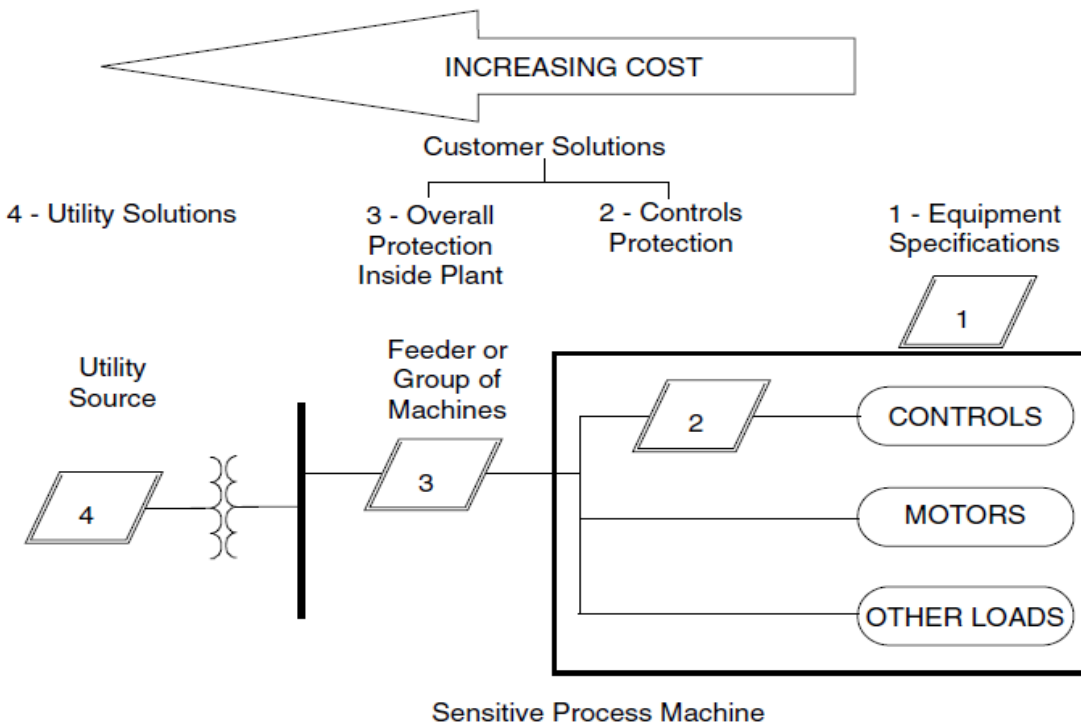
INCREASING COST

Customer Solutions

4 - Utility Solutions

3 - Overall Protection Inside Plant

2 - Controls Protection

1 - Equipment Specifications

1

Utility Source

Feeder or Group of Machines

2

CONTROLS

4

3

MOTORS

OTHER LOADS

Sensitive Process Machine